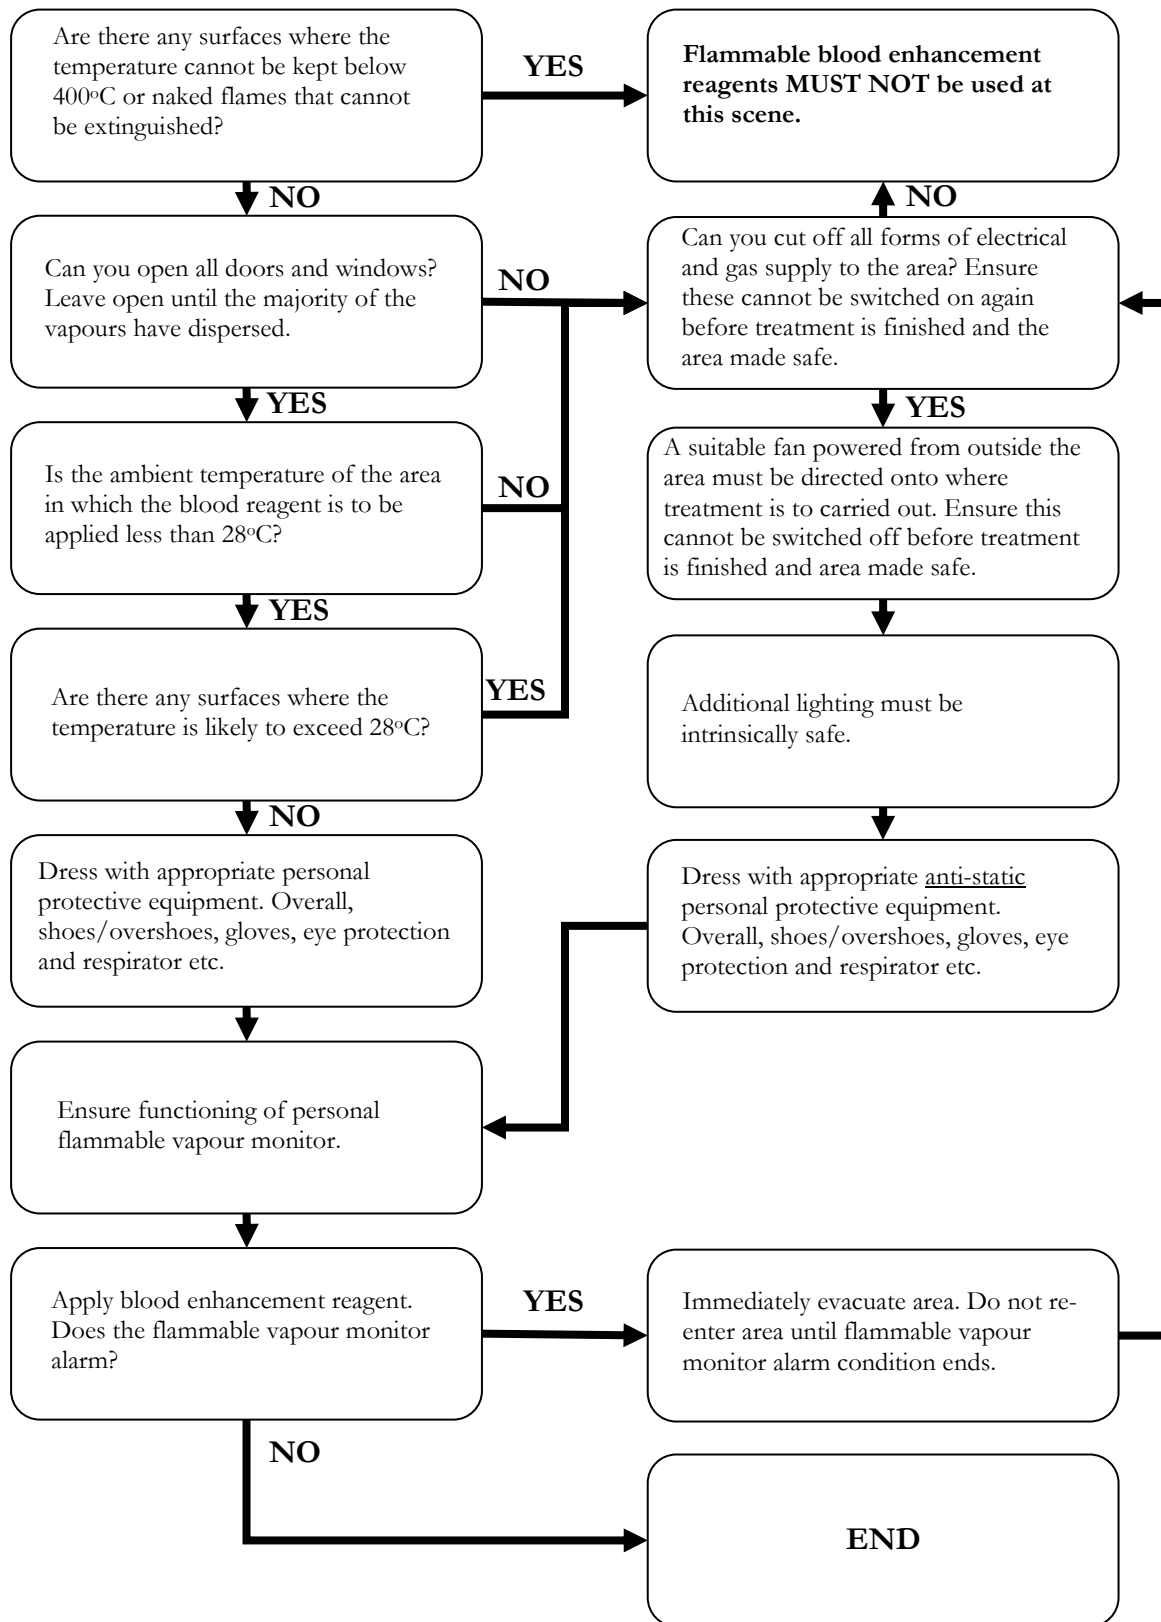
Are there any surfaces where the temperature cannot be kept below 400$^{o}$C or naked flames that cannot be extinguished?

YES

**Flammable blood enhancement reagents MUST NOT be used at this scene.**

NO

NO

Can you open all doors and windows? Leave open until the majority of the vapours have dispersed.

NO

Can you cut off all forms of electrical and gas supply to the area? Ensure these cannot be switched on again before treatment is finished and the area made safe.

YES

YES

Is the ambient temperature of the area in which the blood reagent is to be applied less than 28$^{o}$C?

NO

A suitable fan powered from outside the area must be directed onto where treatment is to carried out. Ensure this cannot be switched off before treatment is finished and area made safe.

YES

Are there any surfaces where the temperature is likely to exceed 28$^{o}$C?

YES

Additional lighting must be intrinsically safe.

NO

Dress with appropriate personal protective equipment. Overall, shoes/overshoes, gloves, eye protection and respirator etc.

Dress with appropriate anti-static personal protective equipment. Overall, shoes/overshoes, gloves, eye protection and respirator etc.

Ensure functioning of personal flammable vapour monitor.

Apply blood enhancement reagent. Does the flammable vapour monitor alarm?

YES

Immediately evacuate area. Do not re-enter area until flammable vapour monitor alarm condition ends.

NO

END